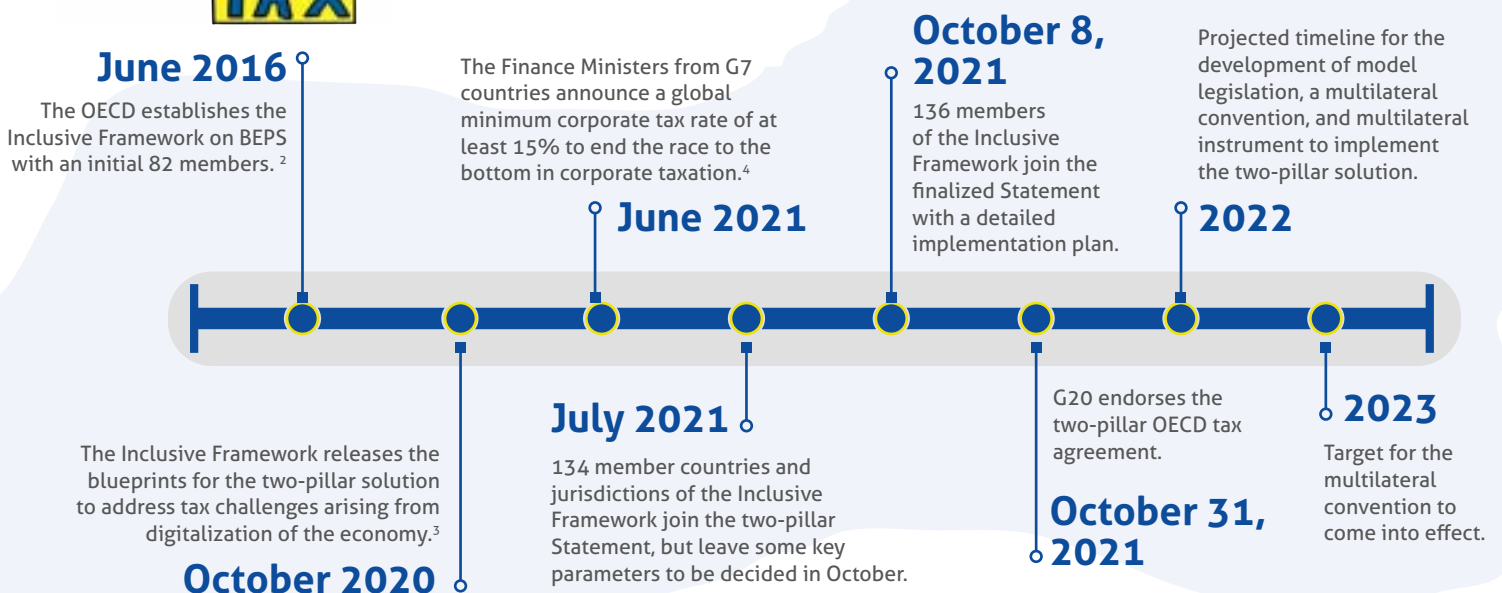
TAX

June 2016

The OECD establishes the Inclusive Framework on BEPS with an initial 82 members. $^2$

The Finance Ministers from G7 countries announce a global minimum corporate tax rate of at least 15% to end the race to the bottom in corporate taxation.$^4$

June 2021

October 8, 2021

136 members of the Inclusive Framework join the finalized Statement with a detailed implementation plan.

Projected timeline for the development of model legislation, a multilateral convention, and multilateral instrument to implement the two-pillar solution.

2022

The Inclusive Framework releases the blueprints for the two-pillar solution to address tax challenges arising from digitalization of the economy.$^3$

October 2020

July 2021

134 member countries and jurisdictions of the Inclusive Framework join the two-pillar Statement, but leave some key parameters to be decided in October.

G20 endorses the two-pillar OECD tax agreement.

October 31, 2021

2023

Target for the multilateral convention to come into effect.